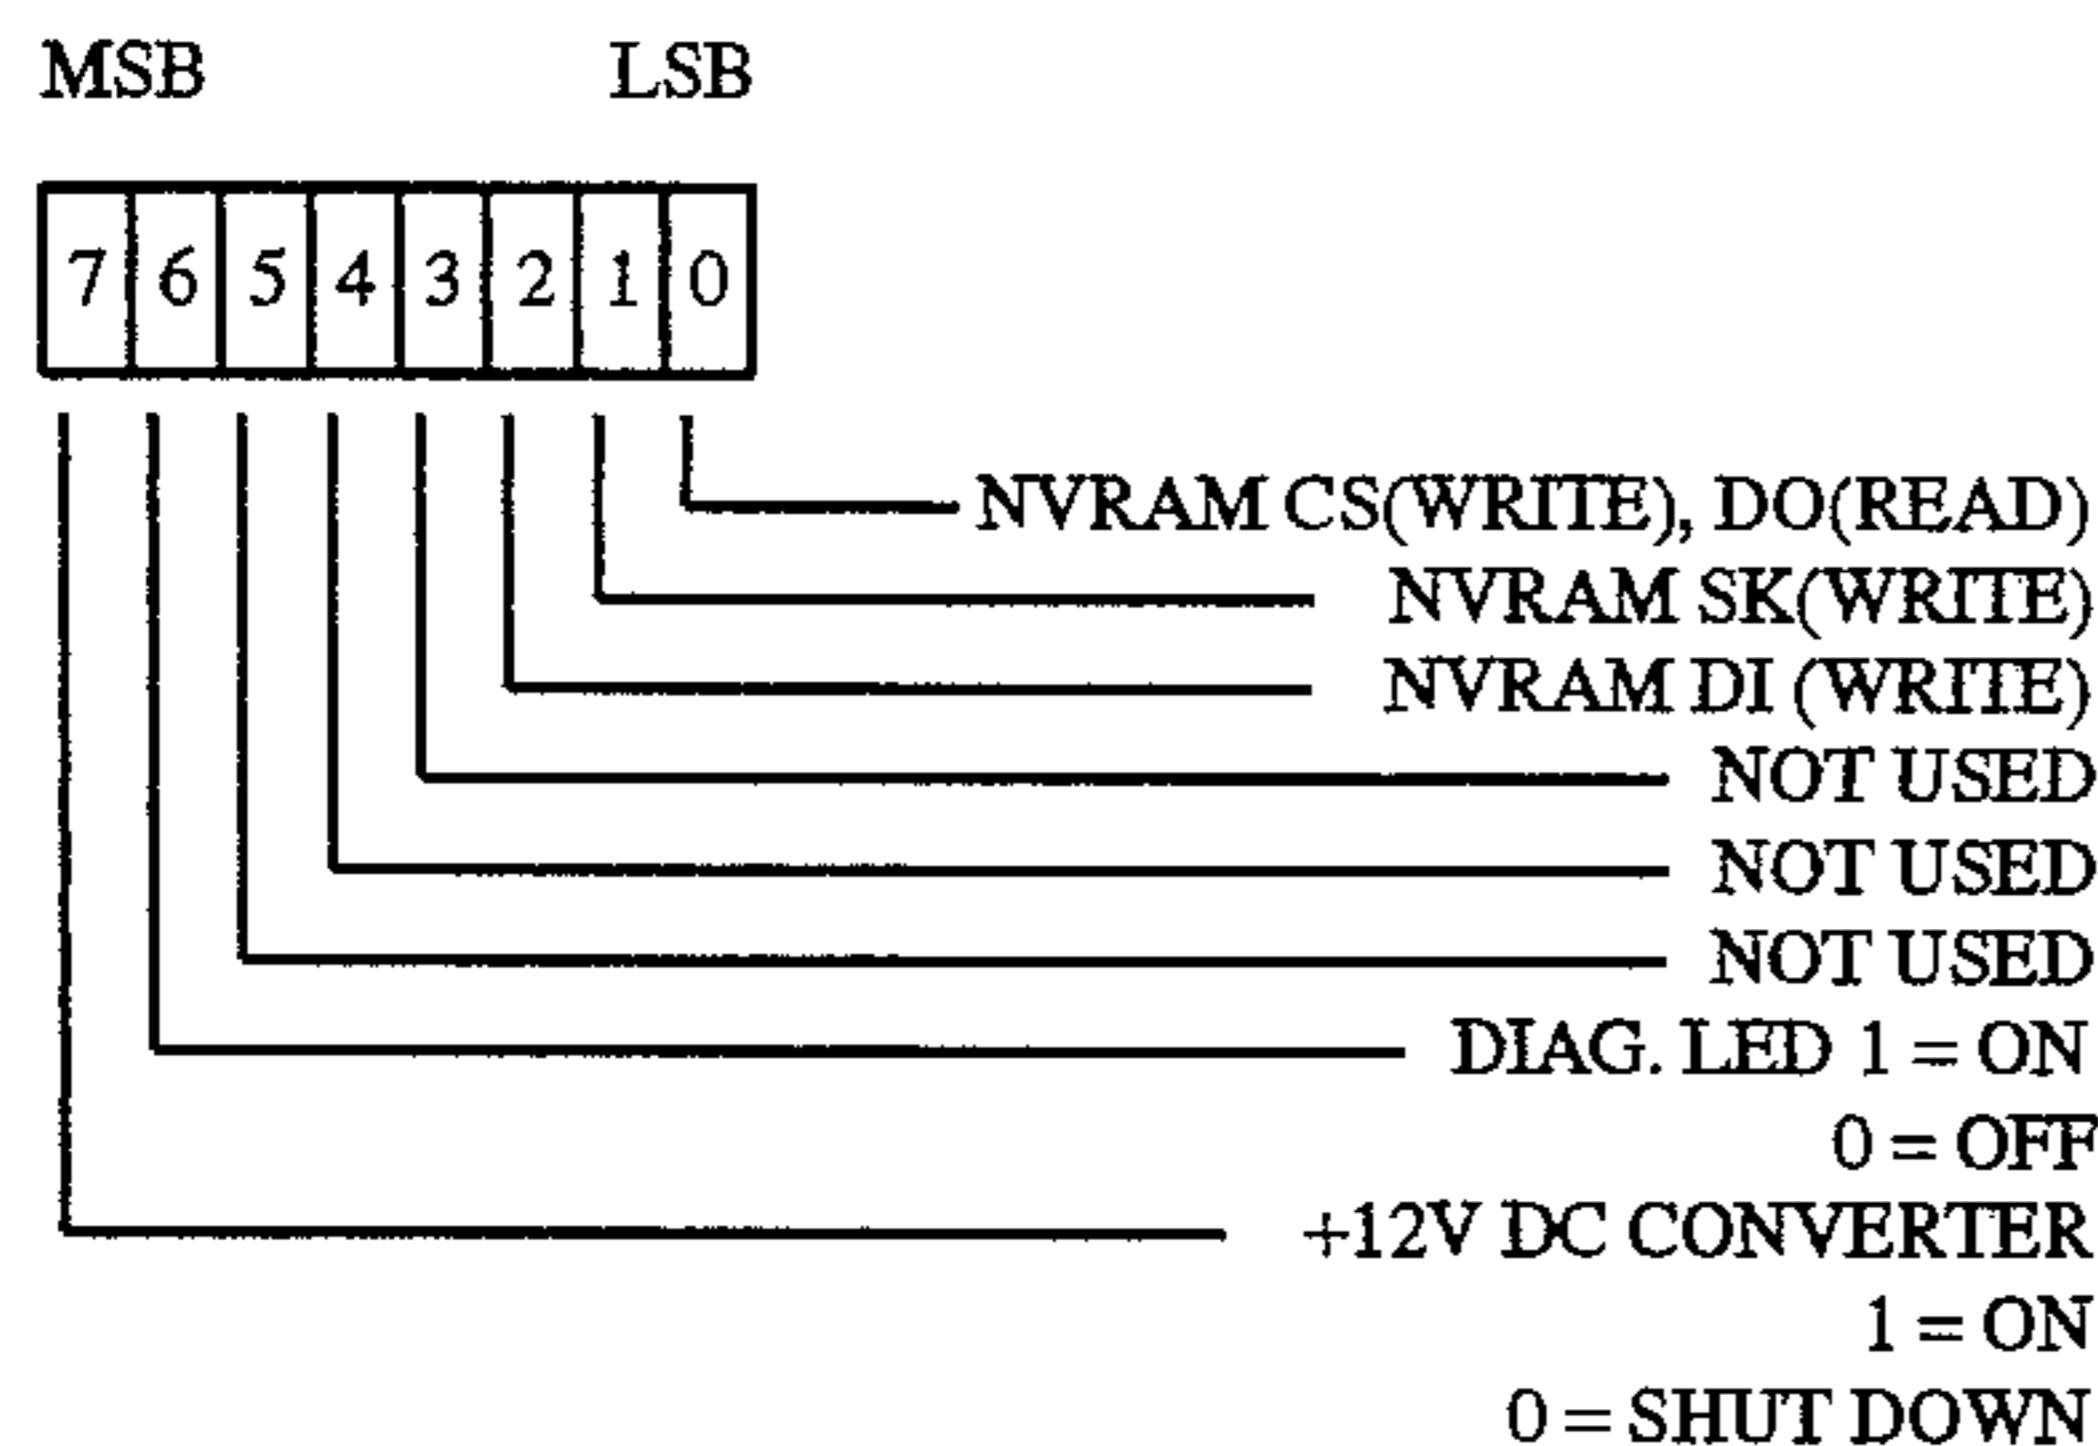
MSB LSB

| 7 | 6 | 5 | 4 | 3 | 2 | 1 | 0 |
|---|---|---|---|---|---|---|---|

NVRAM CS(WRITE), DO(READ)
NVRAM SK(WRITE)
NVRAM DI (WRITE)
NOT USED
NOT USED
NOT USED
DIAG. LED 1 = ON
0 = OFF
+12V DC CONVERTER
1 = ON
0 = SHUT DOWN